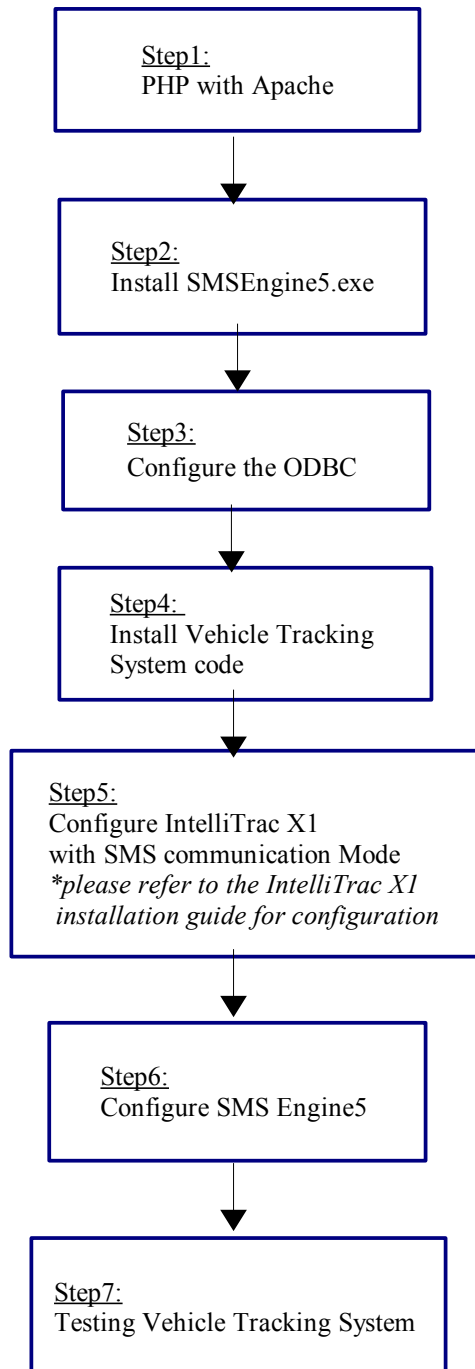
Step1:
PHP with Apache

Step2:
Install SMSEngine5.exe

Step3:
Configure the ODBC

Step4:
Install Vehicle Tracking System code

Step5:
Configure IntelliTrac X1 with SMS communication Mode
*please refer to the IntelliTrac X1 installation guide for configuration

Step6:
Configure SMS Engine5

Step7:
Testing Vehicle Tracking System